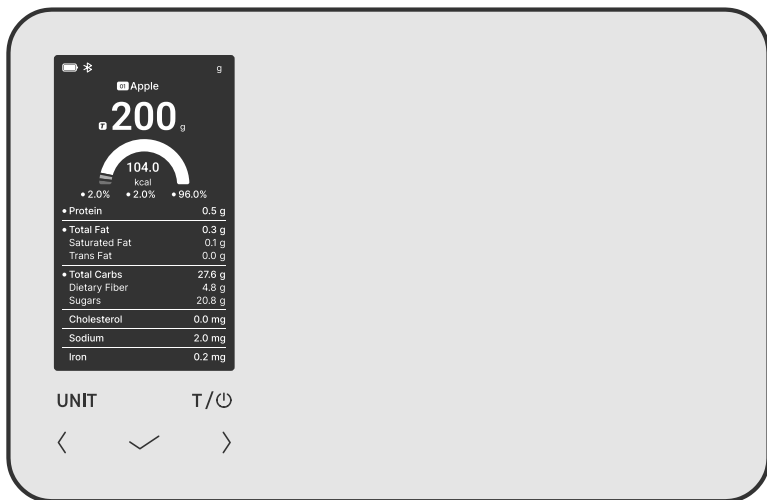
g

01 Apple

200 g

104.0
kcal

• 2.0% • 2.0% • 96.0%

| | |
|---|---|
| • Protein | 0.5 g |
| • Total Fat | 0.3 g |
| Saturated Fat | 0.1 g |
| Trans Fat | 0.0 g |
| • Total Carbs | 27.6 g |
| Dietary Fiber | 4.8 g |
| Sugars | 20.8 g |
| Cholesterol | 0.0 mg |
| Sodium | 2.0 mg |
| Iron | 0.2 mg |

UNIT T/⏻

〈 ﹀ 〉